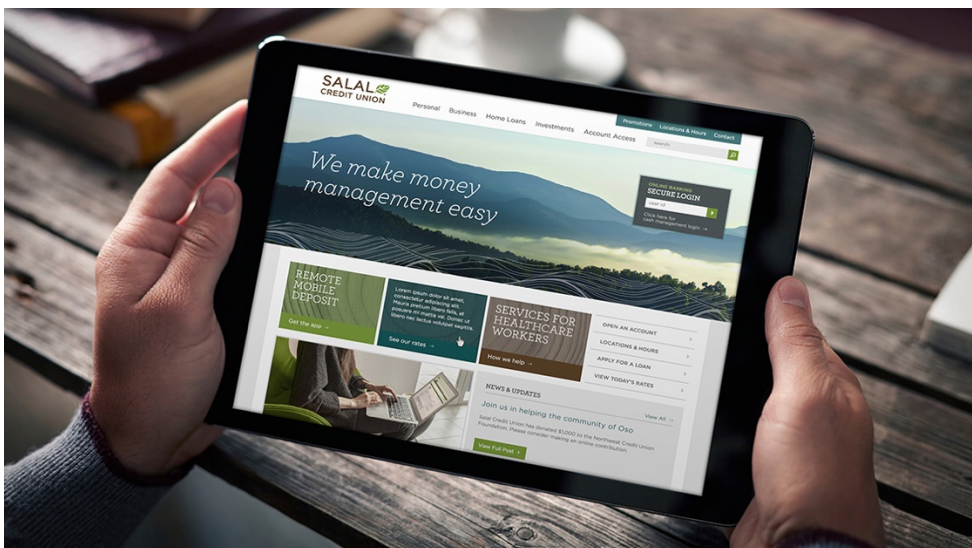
SALAL CREDIT UNION

Personal Business Home Loans Investments Account Access

Promotions Locations & Hours Contact

Search

We make money management easy

ONLINE BANKING
SECURE LOGIN

User ID

Click here for cash management login →

REMOTE MOBILE DEPOSIT

Get the app →

Lorem ipsum dolor sit amet, consectetur adipiscing elit. Mauris pretium libero felis, at posuere mi mattis id. Donec ut libero nisi lectus volutpat sagittis.

See our rates →

SERVICES FOR HEALTHCARE WORKERS

How we help →

OPEN AN ACCOUNT
LOCATIONS & HOURS
APPLY FOR A LOAN
VIEW TODAY'S RATES

NEWS & UPDATES

Join us in helping the community of Oso

View All →

Salal Credit Union has donated $1000 to the Northwest Credit Union Foundation. Please consider making an online contribution.

View Full Post →